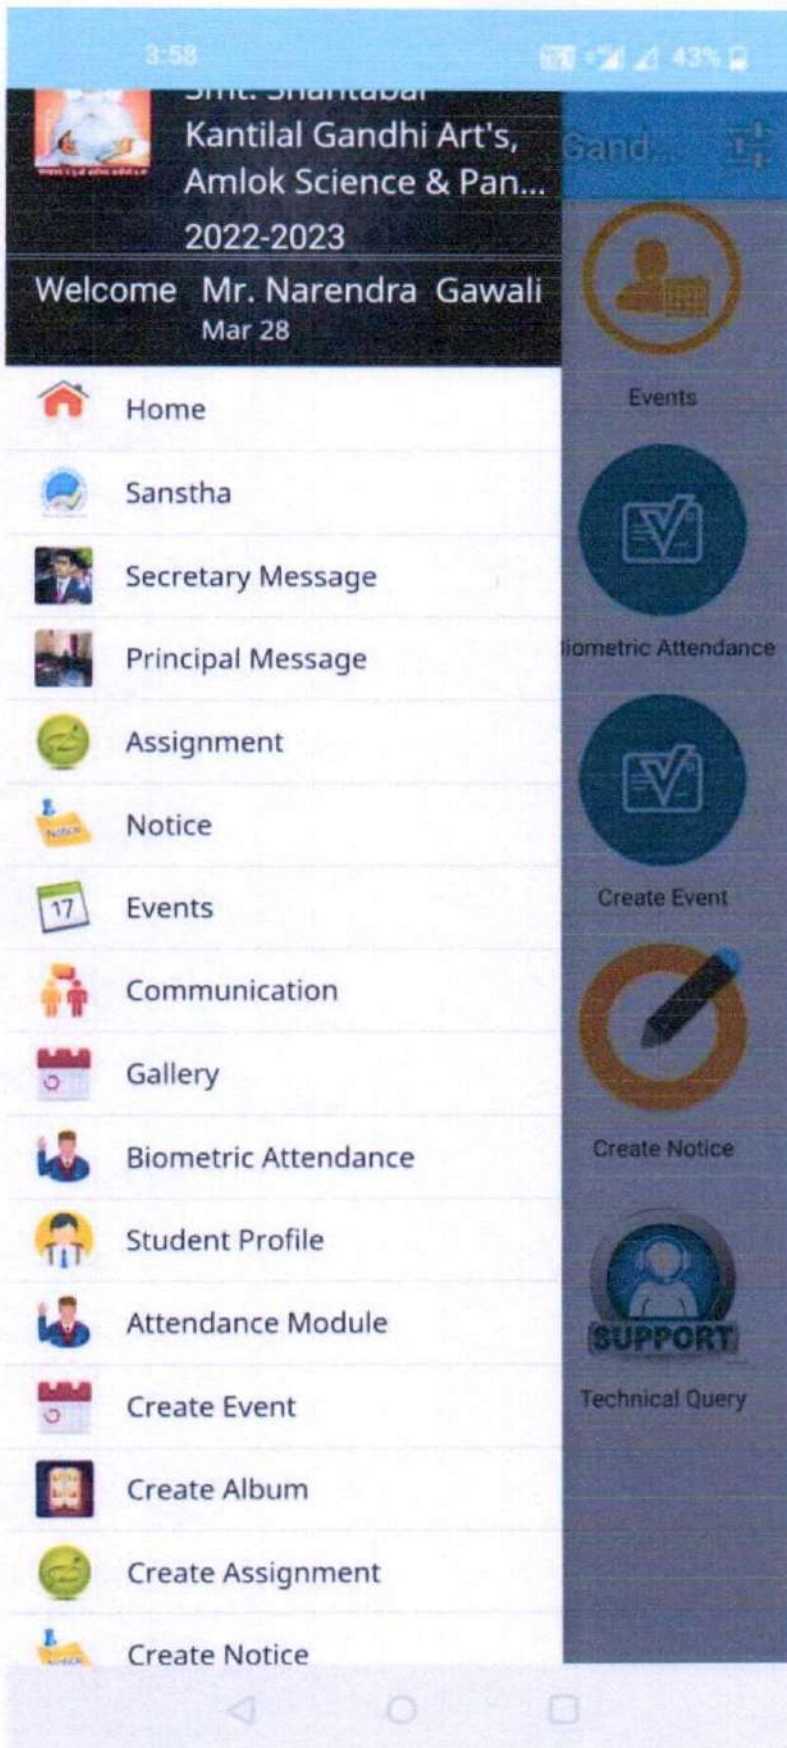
3:58 43%

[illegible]
Kantilal Gandhi Art's, Amlok Science & Pan...
2022-2023
Welcome Mr. Narendra Gawali
Mar 28

Home
Sanstha
Secretary Message
Principal Message
Assignment
Notice
17
Events
Communication
Gallery
Biometric Attendance
Student Profile
Attendance Module
Create Event
Create Album
Create Assignment
Create Notice

Gand...
Events
iometric Attendance
Create Event
Create Notice
SUPPORT
Technical Query